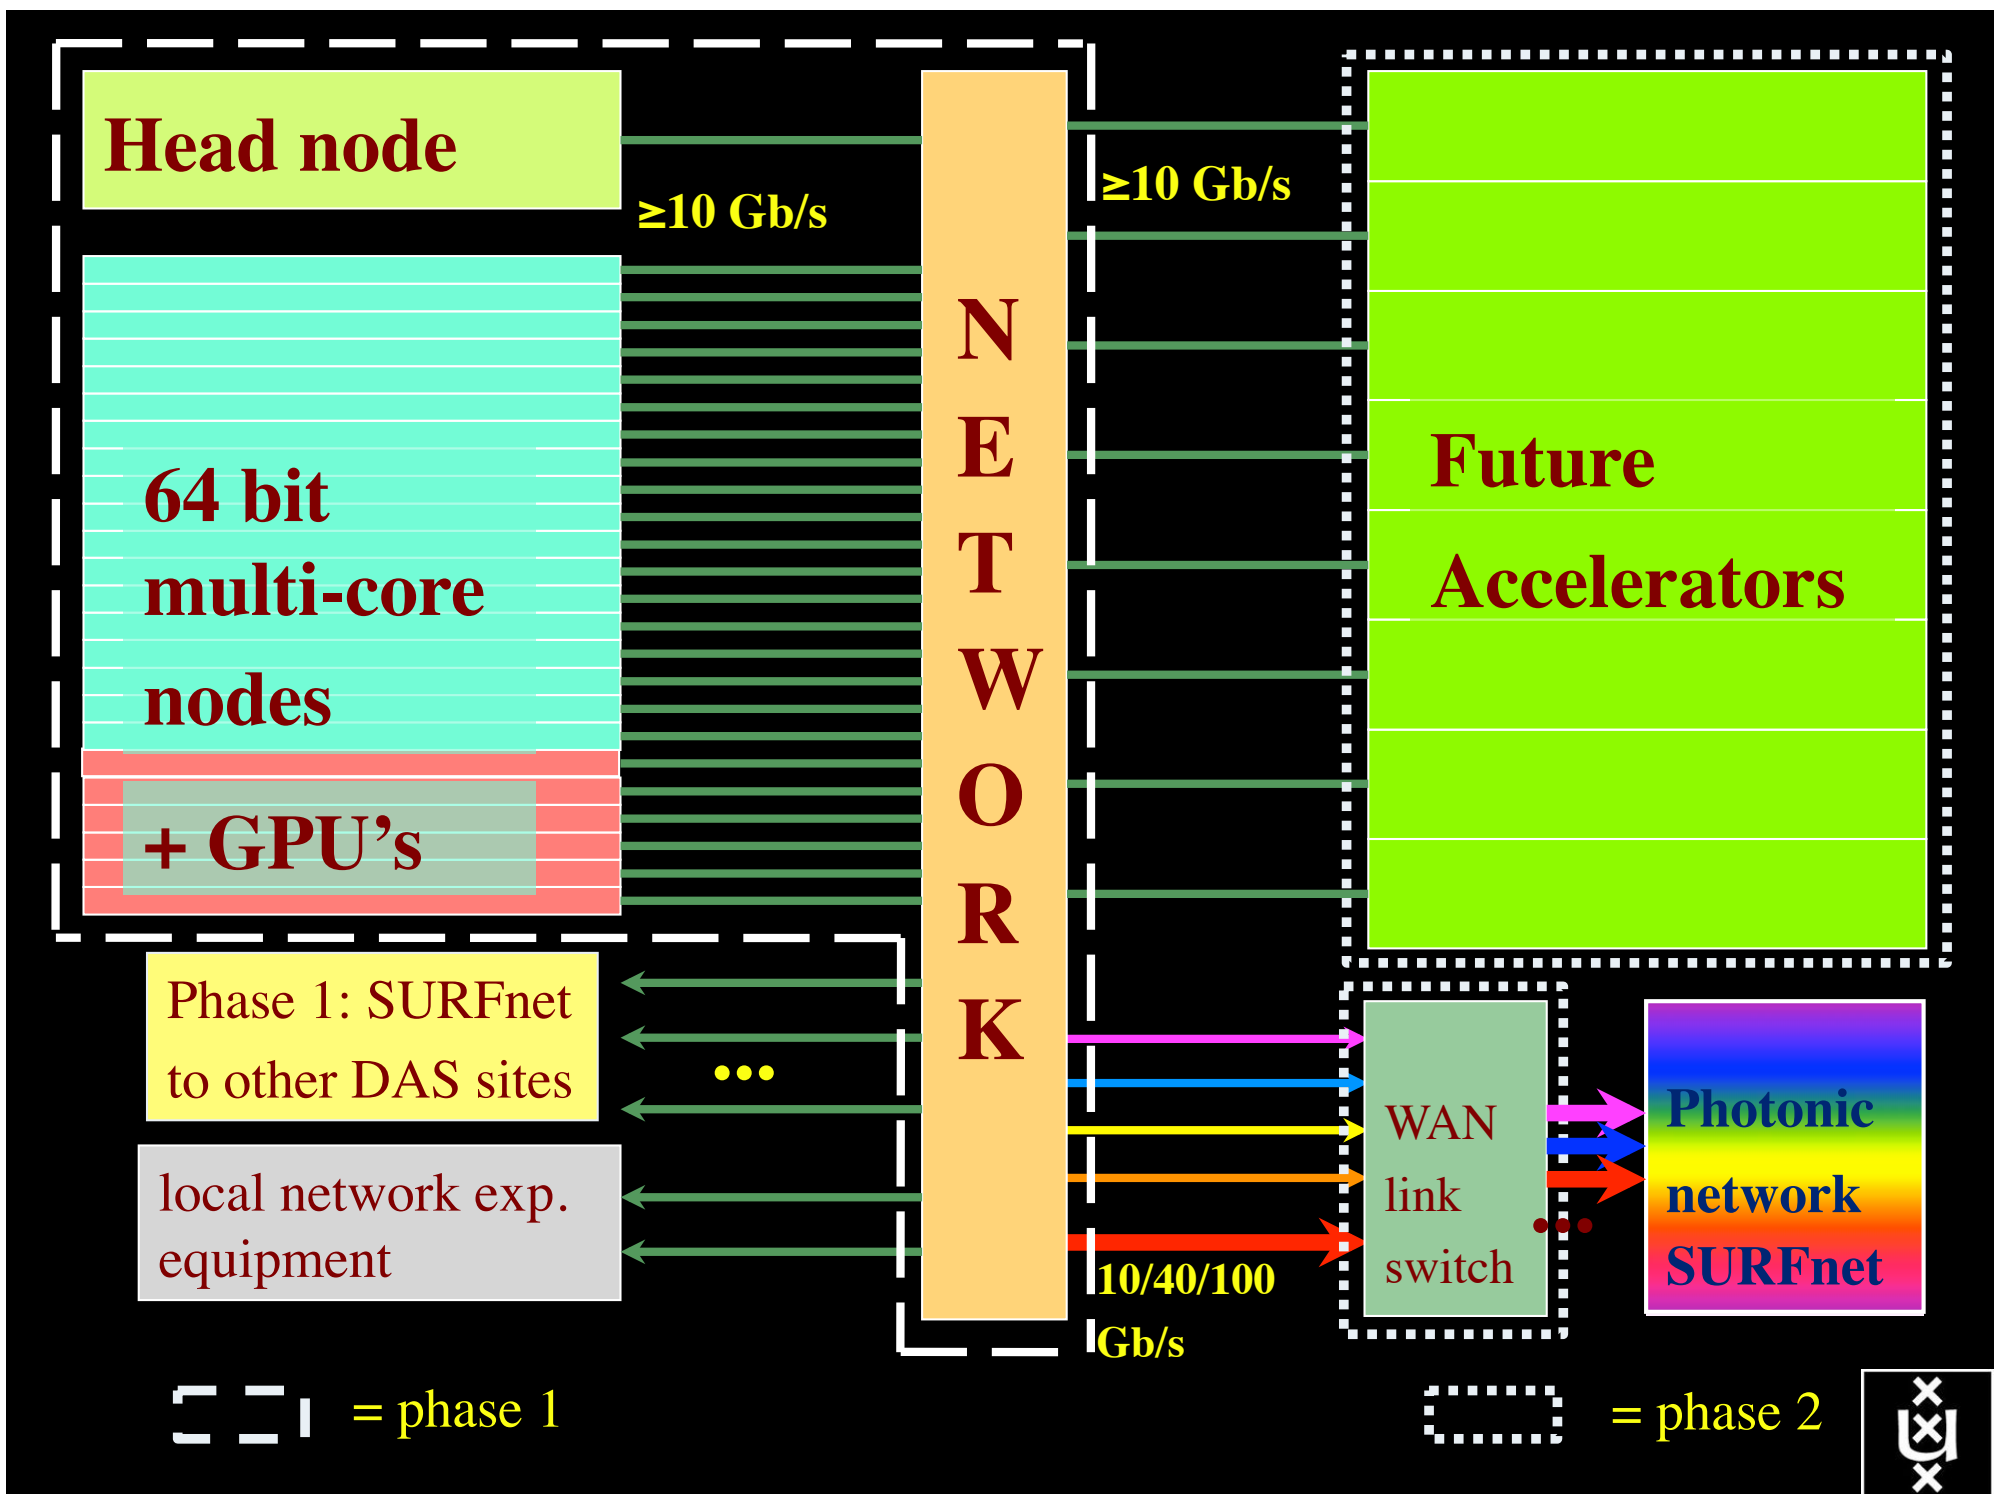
Head node

≥10 Gb/s

64 bit
multi-core
nodes

+ GPU's

N
E
T
W
O
R
K

≥10 Gb/s

Future
Accelerators

Phase 1: SURFnet
to other DAS sites

•••

local network exp.
equipment

WAN
link
switch

10/40/100
Gb/s

Photonic
network
SURFnet

= phase 1

= phase 2